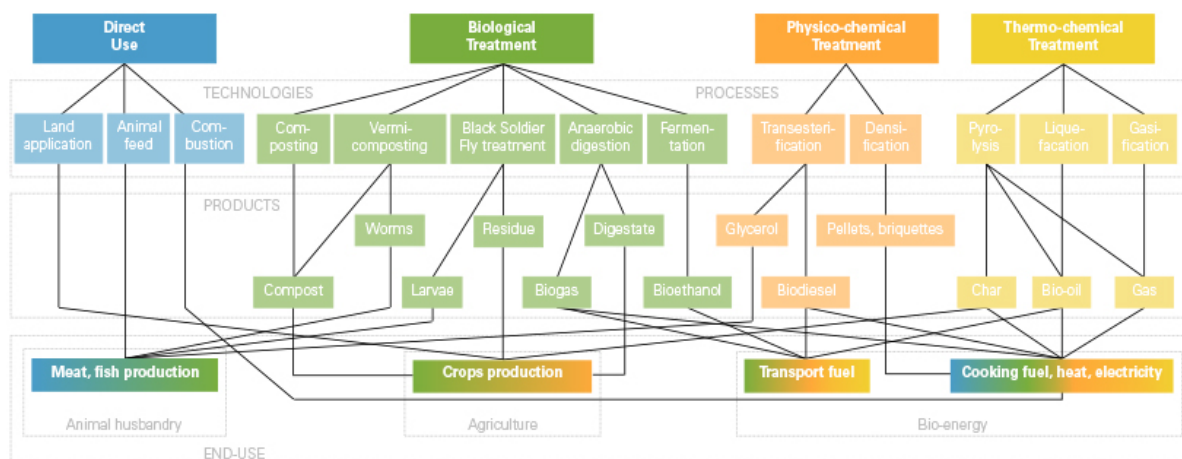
Direct Use

Biological Treatment

Physico-chemical Treatment

Thermo-chemical Treatment

TECHNOLOGIES

PROCESSES

Land application

Animal feed

Combustion

Composting

Vermicomposting

Black Soldier Fly treatment

Anaerobic digestion

Fermentation

Transesterification

Densification

Pyrolysis

Liquefacation

Gasification

PRODUCTS

Worms

Residue

Digestate

Glycerol

Pellets, briquettes

Compost

Larvae

Biogas

Bioethanol

Biodiesel

Char

Bio-oil

Gas

Meat, fish production

Crops production

Transport fuel

Cooking fuel, heat, electricity

Animal husbandry

Agriculture

Bio-energy

END-USE